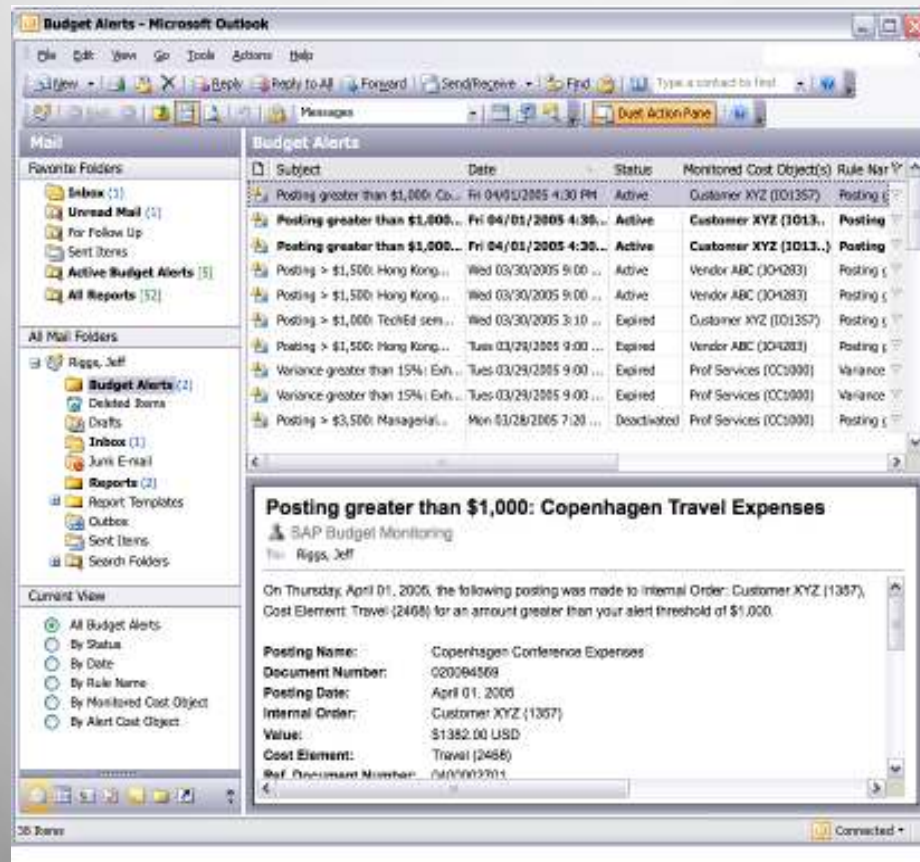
Budget Alerts - Microsoft Outlook

File Edit View Go Tools Actions Help

New Reply Reply to All Forward Send/Receive Find Type a contact to find

Messages Duet Action Pane

Mail

Favorite Folders
Inbox (1)
Unread Mail (1)
For Follow Up
Sent Items
Active Budget Alerts (5)
All Reports (52)

All Mail Folders
Riggs, Jeff
Budget Alerts (2)
Deleted Items
Drafts
Inbox (1)
Junk E-mail
Reports (2)
Report Templates
Outbox
Sent Items
Search Folders

Current View
All Budget Alerts
By Status
By Date
By Rule Name
By Monitored Cost Object
By Alert Cost Object

Budget Alerts

| Subject | Date | Status | Monitored Cost Object(s) | Rule Nar |
|---|---|---|---|---|
| Posting greater than $1,000: Co... | Fri 04/01/2005 4:30 PM | Active | Customer XYZ (IO1357) | Posting g |
| Posting greater than $1,000... | Fri 04/01/2005 4:30... | Active | Customer XYZ (IO13.. | Posting |
| Posting greater than $1,000... | Fri 04/01/2005 4:30... | Active | Customer XYZ (IO13..) | Posting |
| Posting > $1,500: Hong Kong... | Wed 03/30/2005 9:00 ... | Active | Vendor ABC (IO4283) | Posting g |
| Posting > $1,500: Hong Kong... | Wed 03/30/2005 9:00 ... | Active | Vendor ABC (IO4283) | Posting g |
| Posting > $1,000: TechEd sem... | Wed 03/30/2005 3:10 ... | Expired | Customer XYZ (IO1357) | Posting g |
| Posting > $1,500: Hong Kong... | Tues 03/29/2005 9:00 ... | Expired | Vendor ABC (IO4283) | Posting g |
| Variance greater than 15%: Exh... | Tues 03/29/2005 9:00 ... | Expired | Prof Services (CC1000) | Variance |
| Variance greater than 15%: Exh... | Tues 03/29/2005 9:00 ... | Expired | Prof Services (CC1000) | Variance |
| Posting > $3,500: Managerial... | Mon 03/28/2005 7:20 ... | Deactivated | Prof Services (CC1000) | Posting g |

Posting greater than $1,000: Copenhagen Travel Expenses
SAP Budget Monitoring
To: Riggs, Jeff

On Thursday, April 01, 2005, the following posting was made to Internal Order: Customer XYZ (1357), Cost Element: Travel (2468) for an amount greater than your alert threshold of $1,000.

Posting Name: Copenhagen Conference Expenses
Document Number: 020084569
Posting Date: April 01, 2005
Internal Order: Customer XYZ (1357)
Value: $1382.00 USD
Cost Element: Travel (2468)
Ref. Document Number: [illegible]

38 Items
Connected